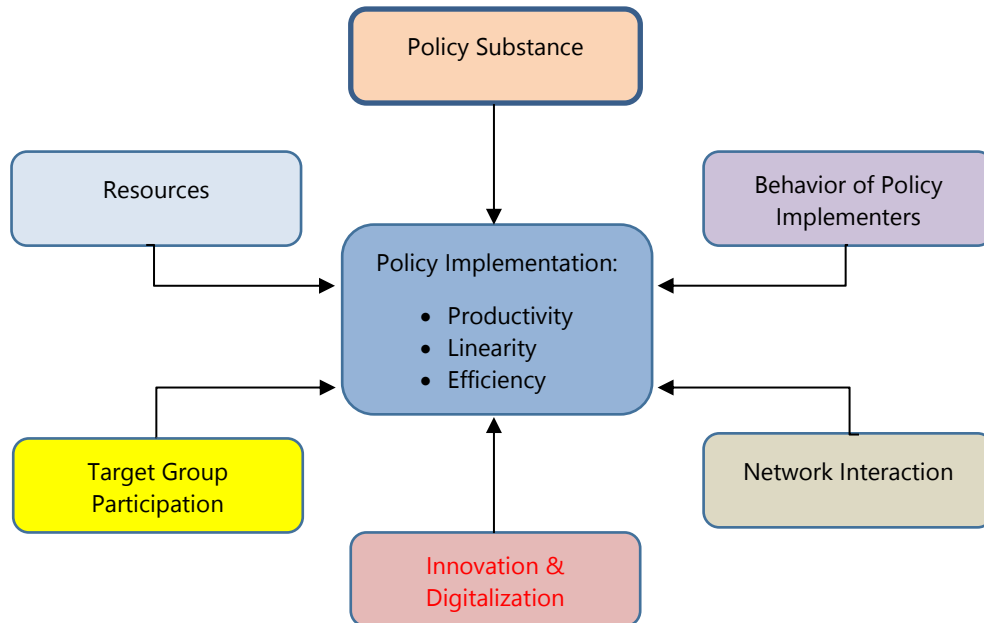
Policy Substance

Resources

Behavior of Policy Implementers

Policy Implementation:
- Productivity
- Linearity
- Efficiency

Target Group Participation

Network Interaction

Innovation & Digitalization